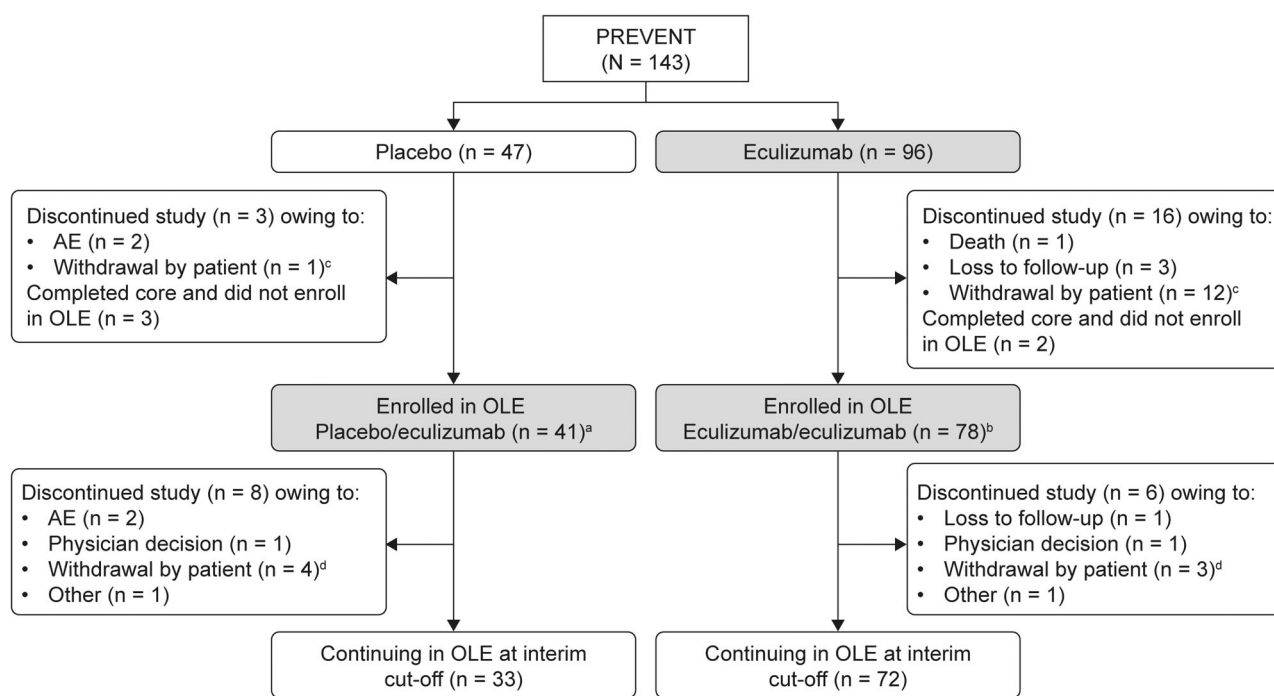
PREVENT
(N = 143)

Placebo (n = 47)

Eculizumab (n = 96)

Discontinued study (n = 3) owing to:
• AE (n = 2)
• Withdrawal by patient (n = 1)$^{c}$
Completed core and did not enroll in OLE (n = 3)

Discontinued study (n = 16) owing to:
• Death (n = 1)
• Loss to follow-up (n = 3)
• Withdrawal by patient (n = 12)$^{c}$
Completed core and did not enroll in OLE (n = 2)

Enrolled in OLE
Placebo/eculizumab (n = 41)$^{a}$

Enrolled in OLE
Eculizumab/eculizumab (n = 78)$^{b}$

Discontinued study (n = 8) owing to:
• AE (n = 2)
• Physician decision (n = 1)
• Withdrawal by patient (n = 4)$^{d}$
• Other (n = 1)

Discontinued study (n = 6) owing to:
• Loss to follow-up (n = 1)
• Physician decision (n = 1)
• Withdrawal by patient (n = 3)$^{d}$
• Other (n = 1)

Continuing in OLE at interim cut-off (n = 33)

Continuing in OLE at interim cut-off (n = 72)